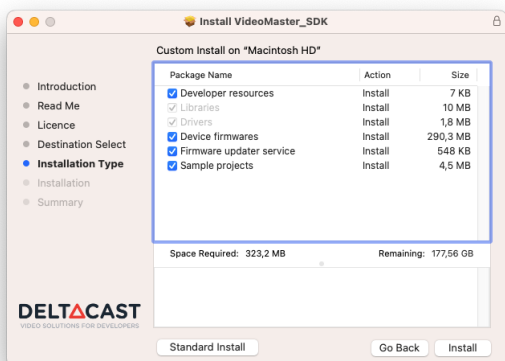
Install VideoMaster_SDK

Custom Install on “Macintosh HD”

- Introduction
- Read Me
- Licence
- Destination Select
- Installation Type
- Installation
- Summary

| Package Name | Action | Size |
|---|---|---|
| Developer resources | Install | 7 KB |
| Libraries | Install | 10 MB |
| Drivers | Install | 1,8 MB |
| Device firmwares | Install | 290,3 MB |
| Firmware updater service | Install | 548 KB |
| Sample projects | Install | 4,5 MB |

Space Required: 323,2 MB

Remaining: 177,56 GB

DELTACAST
VIDEO SOLUTIONS FOR DEVELOPERS

Standard Install

Go Back

Install